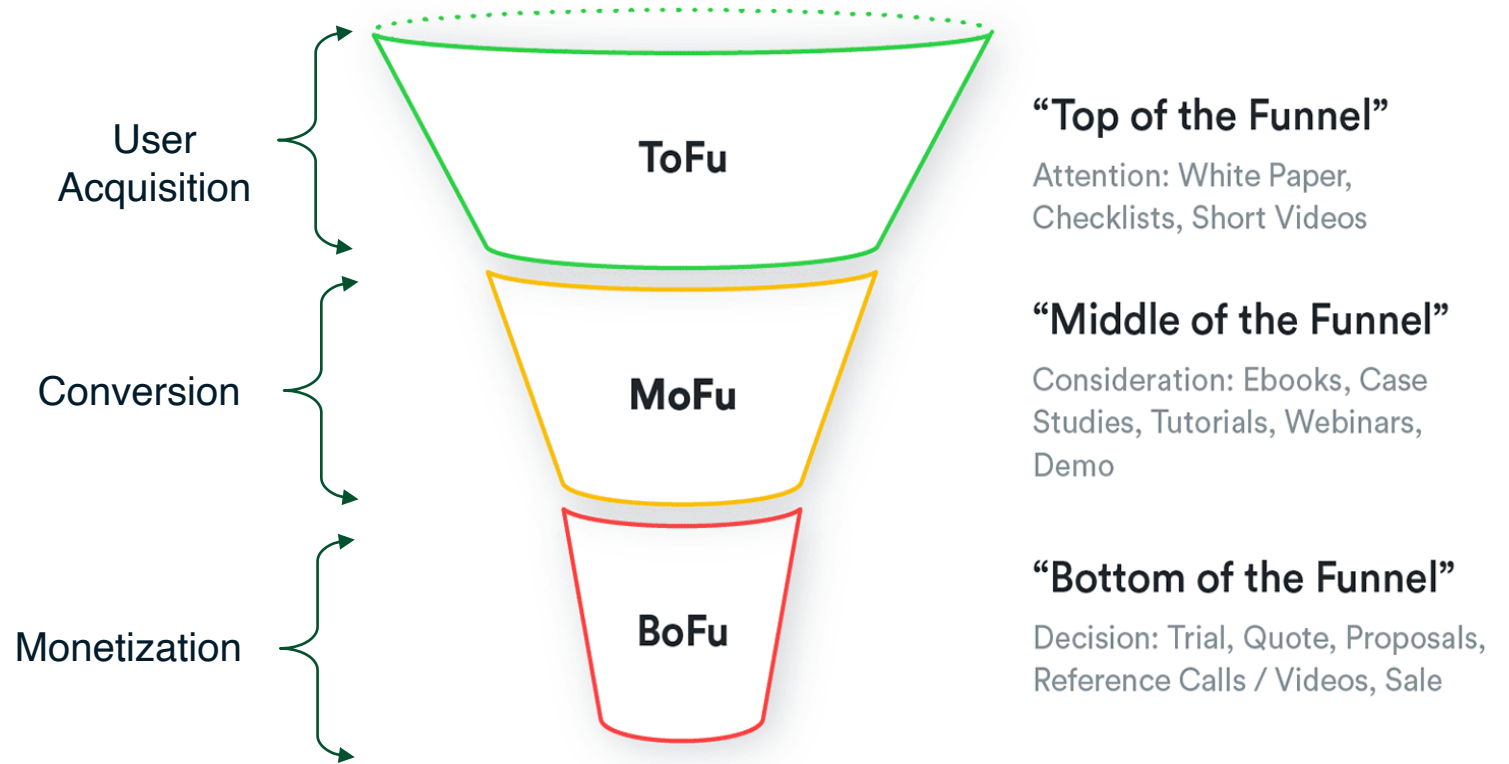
User Acquisition

ToFu

"Top of the Funnel"

Attention: White Paper, Checklists, Short Videos

Conversion

MoFu

"Middle of the Funnel"

Consideration: Ebooks, Case Studies, Tutorials, Webinars, Demo

Monetization

BoFu

"Bottom of the Funnel"

Decision: Trial, Quote, Proposals, Reference Calls / Videos, Sale